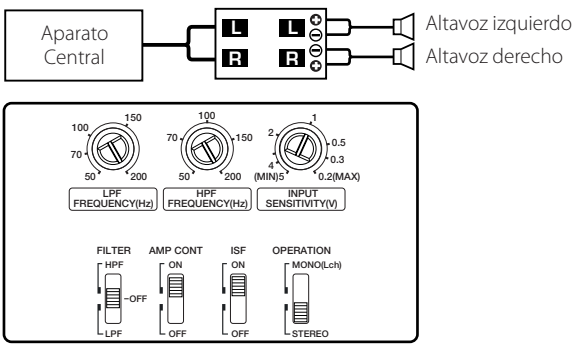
Aparato Central

L L
R R

Altavoz izquierdo
Altavoz derecho

100 150
70
50 200
LPF FREQUENCY(Hz)

100
70 150
50 200
HPF FREQUENCY(Hz)

2 1
0.5
0.3
4
(MIN)5 0.2(MAX)
INPUT SENSITIVITY(V)

FILTER
HPF
OFF
LPF

AMP CONT
ON
OFF

ISF
ON
OFF

OPERATION
MONO(Lch)
STEREO